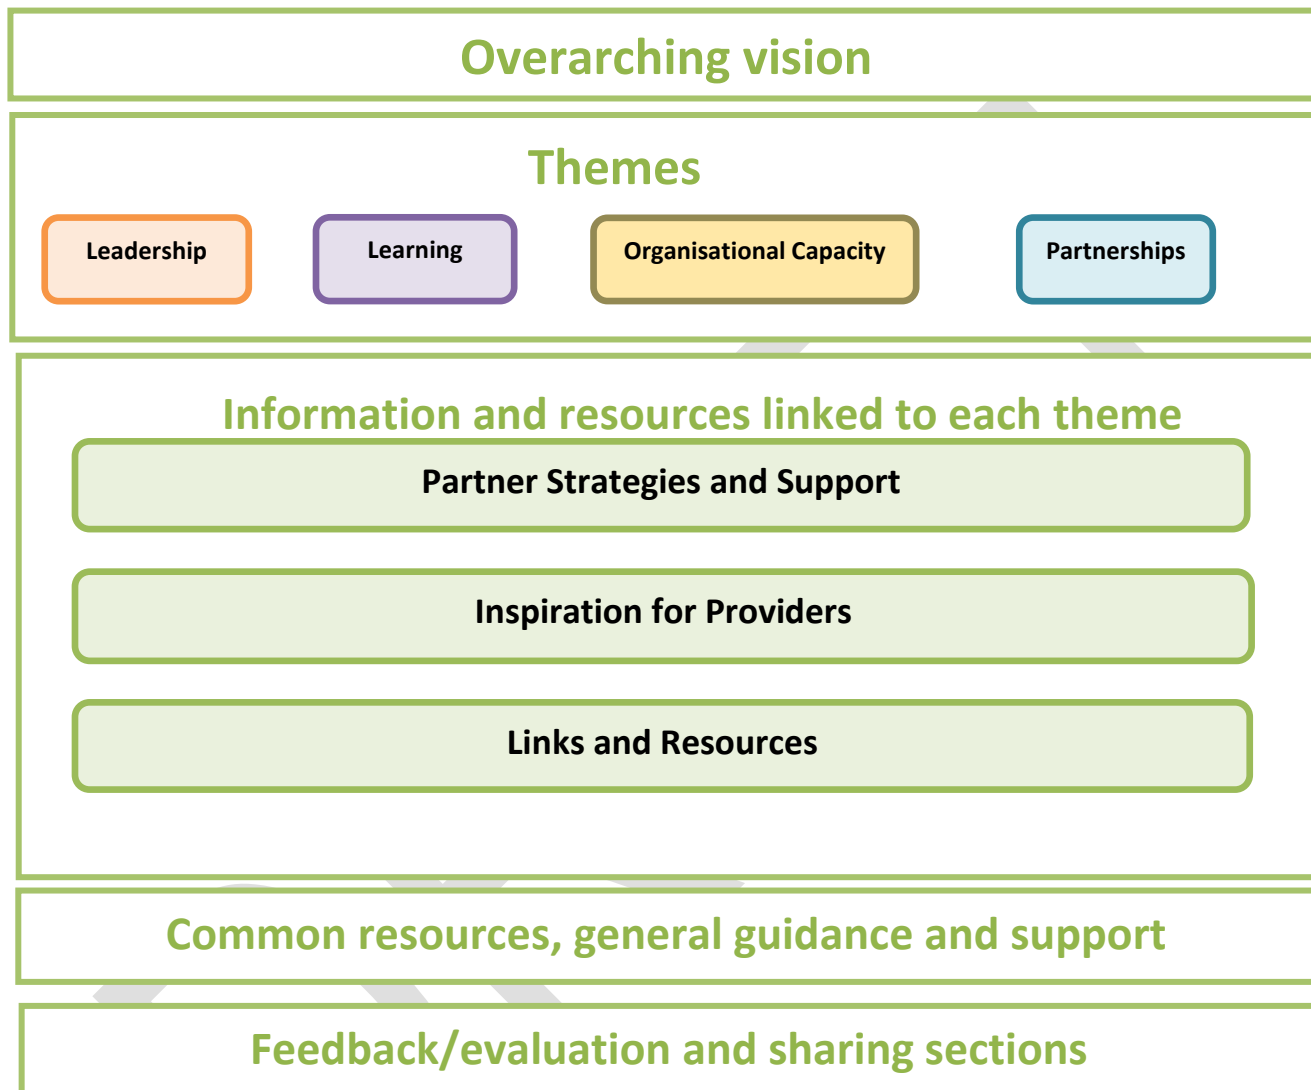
Overarching vision

Themes

Leadership

Learning

Organisational Capacity

Partnerships

Information and resources linked to each theme

Partner Strategies and Support

Inspiration for Providers

Links and Resources

Common resources, general guidance and support

Feedback/evaluation and sharing sections